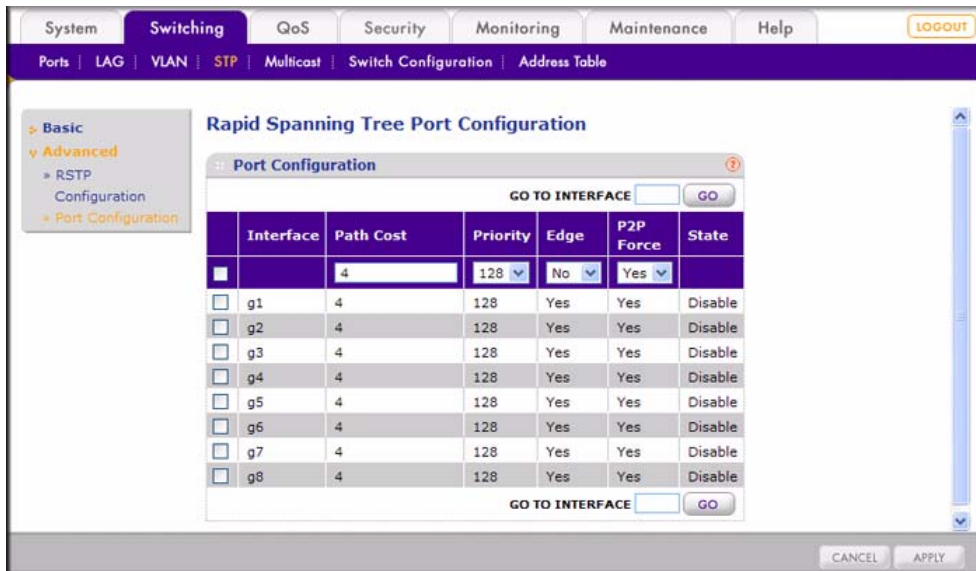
System | Switching | QoS | Security | Monitoring | Maintenance | Help | LOGOUT

Ports | LAG | VLAN | STP | Multicast | Switch Configuration | Address Table

Basic
Advanced
» RSTP Configuration
» Port Configuration

Rapid Spanning Tree Port Configuration

Port Configuration

GO TO INTERFACE GO

| | Interface | Path Cost | Priority | Edge | P2P Force | State |
|---|---|---|---|---|---|---|
| | | 4 | 128 | No | Yes | |
| | g1 | 4 | 128 | Yes | Yes | Disable |
| | g2 | 4 | 128 | Yes | Yes | Disable |
| | g3 | 4 | 128 | Yes | Yes | Disable |
| | g4 | 4 | 128 | Yes | Yes | Disable |
| | g5 | 4 | 128 | Yes | Yes | Disable |
| | g6 | 4 | 128 | Yes | Yes | Disable |
| | g7 | 4 | 128 | Yes | Yes | Disable |
| | g8 | 4 | 128 | Yes | Yes | Disable |

GO TO INTERFACE GO

CANCEL APPLY